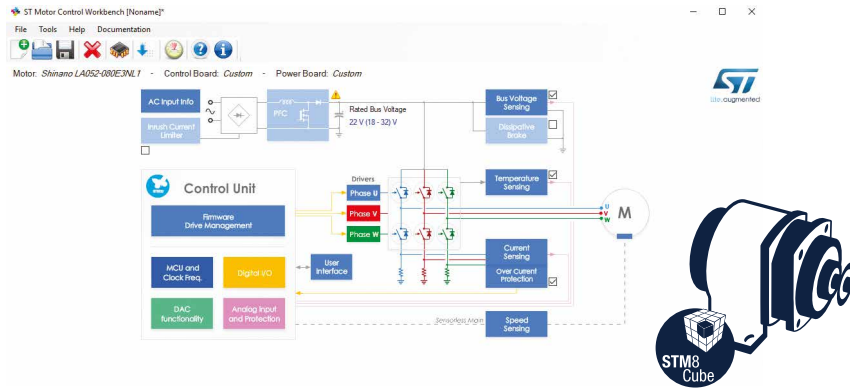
ST Motor Control Workbench [Noname]*

File Tools Help Documentation

Motor: Shinano LA052-080E3NL1 - Control Board: Custom - Power Board: Custom

AC Input Info

Inrush Current Limiter

PFC

Rated Bus Voltage
22 V (18 - 32) V

Bus Voltage Sensing

Dissipative Brake

life.augmented

Control Unit

Firmware Drive Management

MCU and Clock Freq.

Digital I/O

User Interface

DAC functionality

Analog Input and Protection

Drivers

Phase U

Phase V

Phase W

Temperature Sensing

Current Sensing

Over Current Protection

U
V
W

M

Sensorless Align

Speed Sensing

STM8 Cube